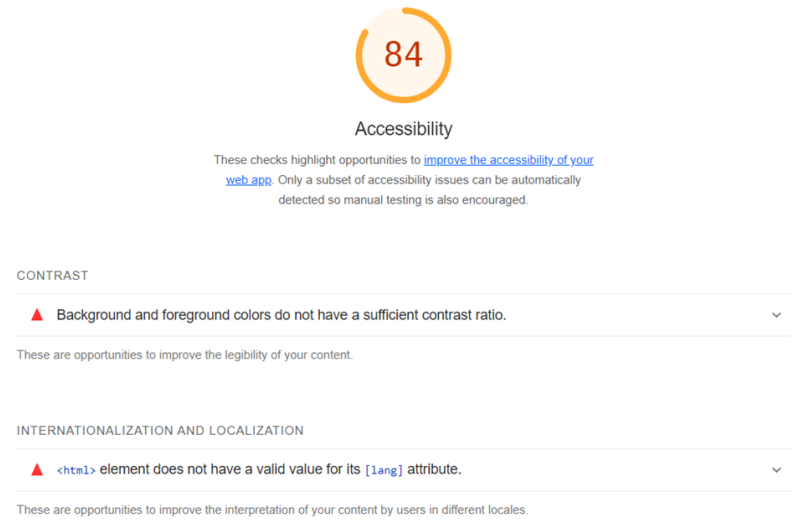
84

Accessibility

These checks highlight opportunities to improve the accessibility of your web app. Only a subset of accessibility issues can be automatically detected so manual testing is also encouraged.

CONTRAST

Background and foreground colors do not have a sufficient contrast ratio.

These are opportunities to improve the legibility of your content.

INTERNATIONALIZATION AND LOCALIZATION

<html> element does not have a valid value for its [lang] attribute.

These are opportunities to improve the interpretation of your content by users in different locales.